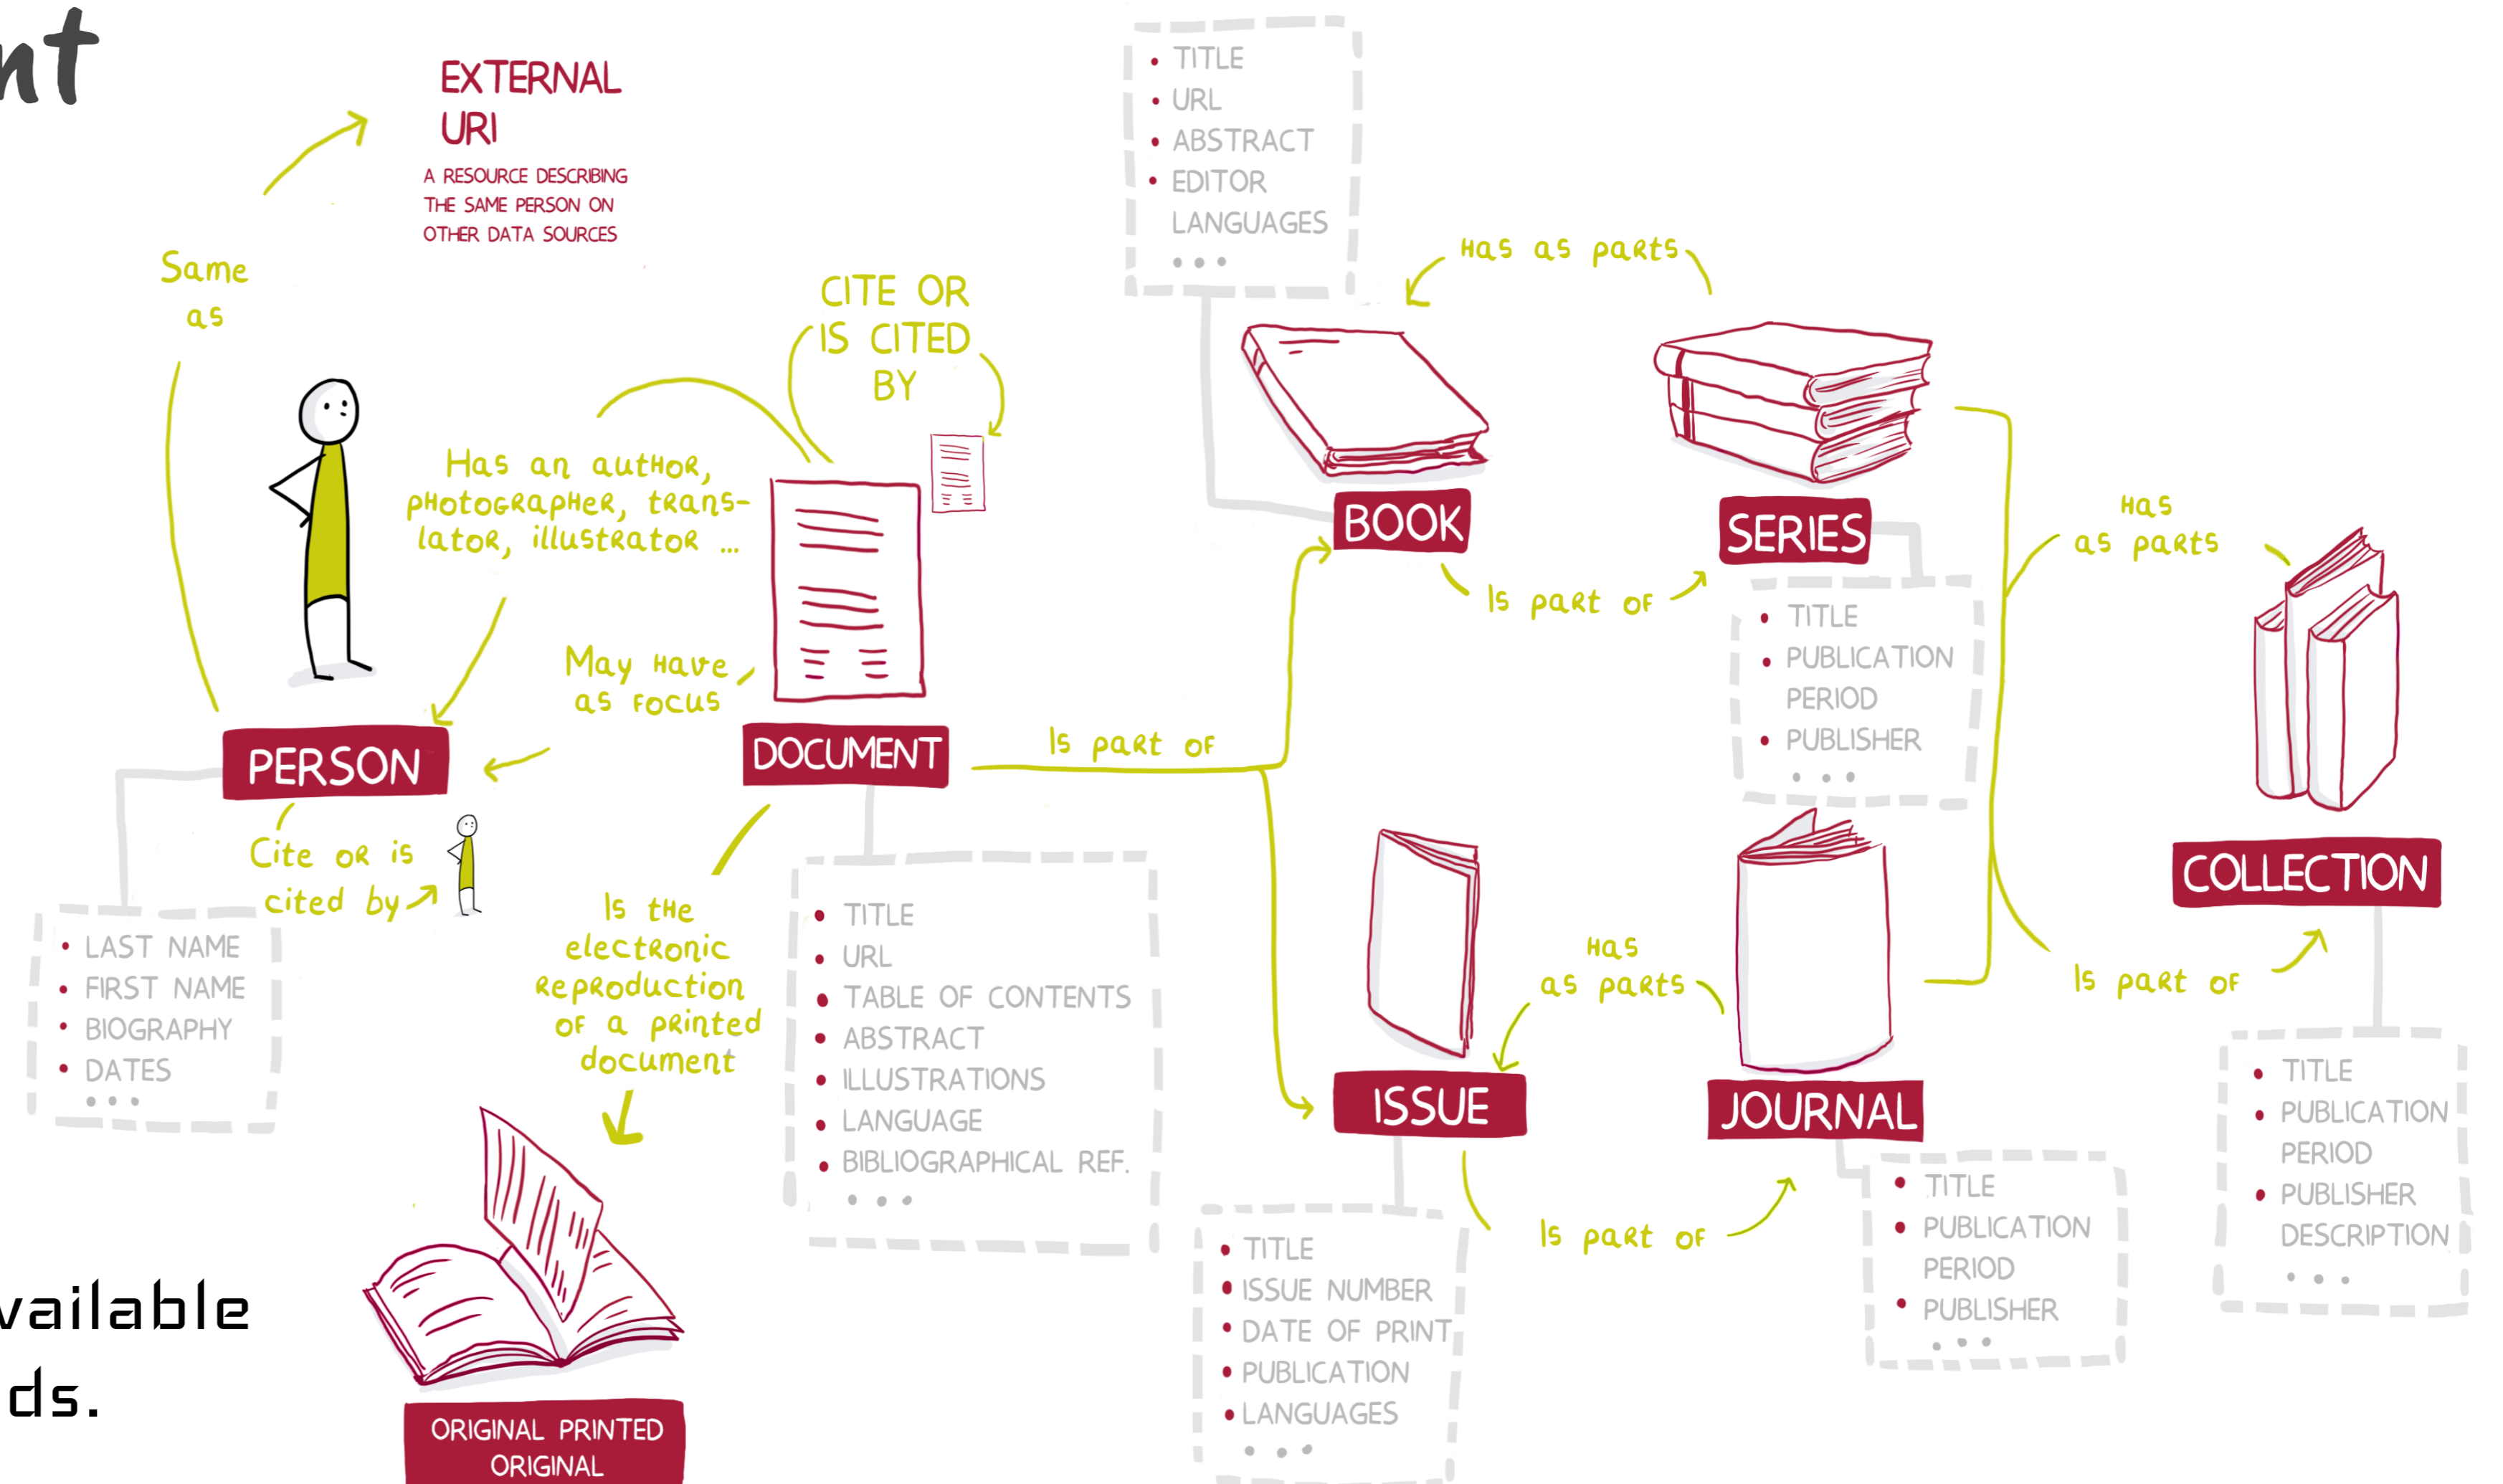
nt

EXTERNAL URI

A RESOURCE DESCRIBING THE SAME PERSON ON OTHER DATA SOURCES

Same as

CITE OR IS CITED BY

Has an author, photographer, translator, illustrator ...

May have as focus

PERSON

Cite or is cited by

- LAST NAME
- FIRST NAME
- BIOGRAPHY
- DATES
...

DOCUMENT

Is the electronic reproduction of a printed document

ORIGINAL PRINTED ORIGINAL

- TITLE
- URL
- TABLE OF CONTENTS
- ABSTRACT
- ILLUSTRATIONS
- LANGUAGE
- BIBLIOGRAPHICAL REF.
...

Is part of

- TITLE
- URL
- ABSTRACT
- EDITOR
LANGUAGES
...

Has as parts

BOOK

Is part of

SERIES

- TITLE
- PUBLICATION PERIOD
- PUBLISHER
...

Has as parts

COLLECTION

Is part of

- TITLE
- PUBLICATION PERIOD
- PUBLISHER
DESCRIPTION
...

Has as parts

ISSUE

- TITLE
- ISSUE NUMBER
- DATE OF PRINT
- PUBLICATION
- LANGUAGES
...

Is part of

JOURNAL

- TITLE
- PUBLICATION PERIOD
- PUBLISHER
...

vailable
ds.